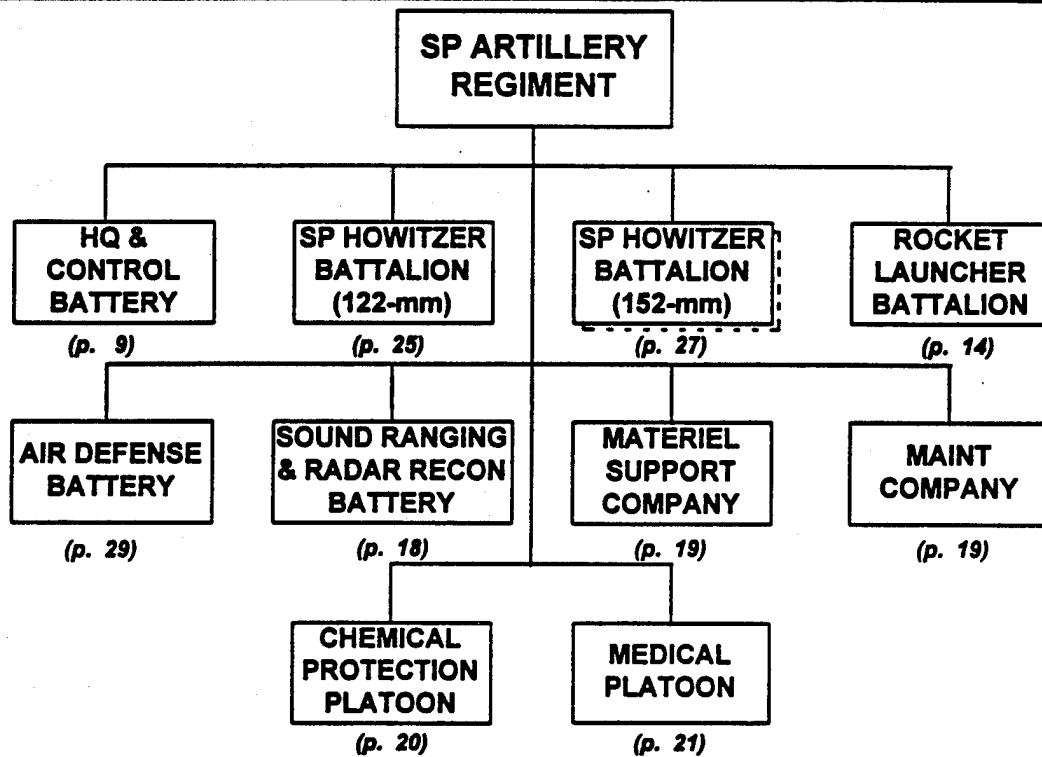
SP ARTILLERY REGIMENT

HQ & CONTROL BATTERY
(p. 9)

SP HOWITZER BATTALION (122-mm)
(p. 25)

SP HOWITZER BATTALION (152-mm)
(p. 27)

ROCKET LAUNCHER BATTALION
(p. 14)

AIR DEFENSE BATTERY
(p. 29)

SOUND RANGING & RADAR RECON BATTERY
(p. 18)

MATERIEL SUPPORT COMPANY
(p. 19)

MAINT COMPANY
(p. 19)

CHEMICAL PROTECTION PLATOON
(p. 20)

MEDICAL PLATOON
(p. 21)